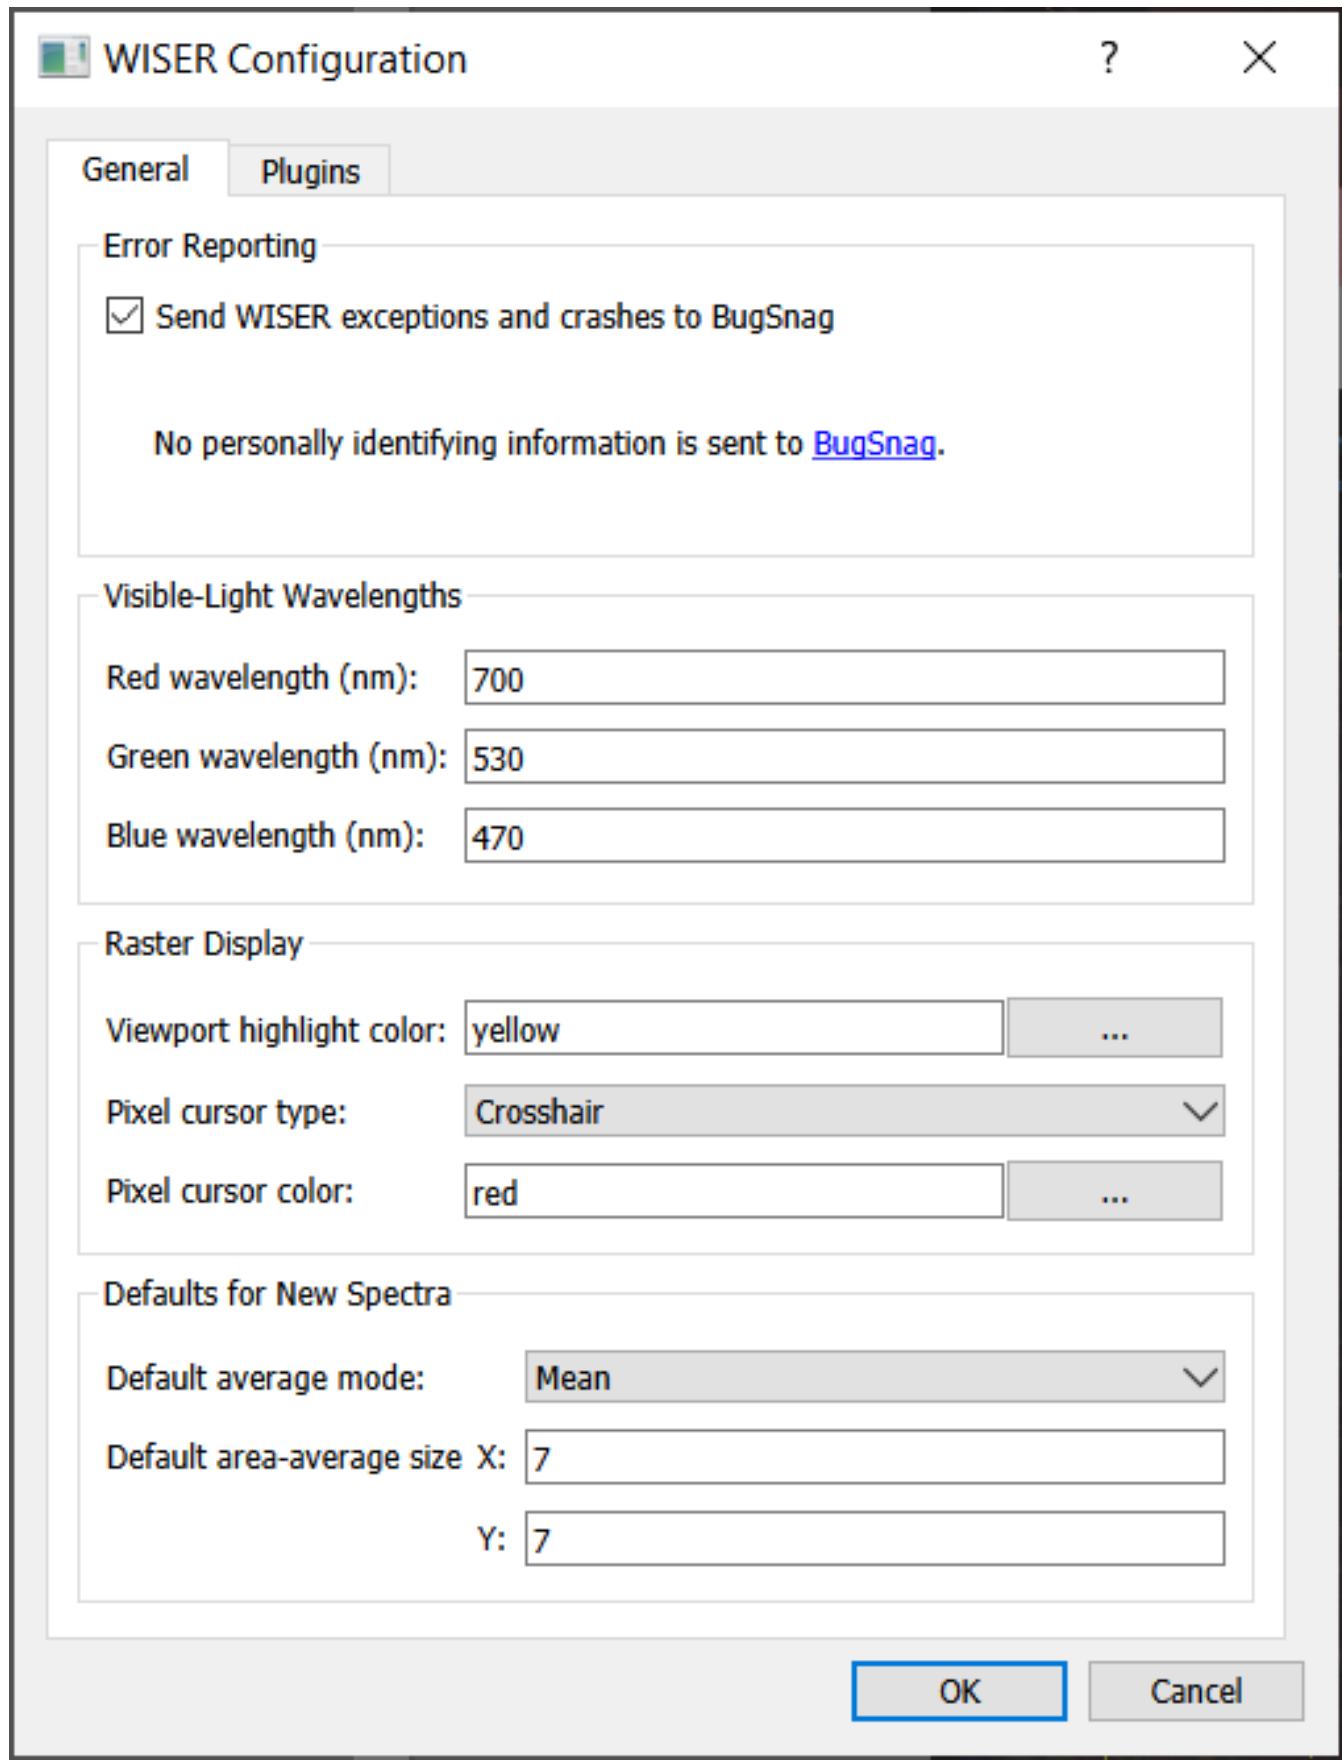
WISER Configuration ? X

General Plugins

Error Reporting

Send WISER exceptions and crashes to BugSnag

No personally identifying information is sent to BugSnag.

Visible-Light Wavelengths

Red wavelength (nm): 700

Green wavelength (nm): 530

Blue wavelength (nm): 470

Raster Display

Viewport highlight color: yellow ...

Pixel cursor type: Crosshair

Pixel cursor color: red ...

Defaults for New Spectra

Default average mode: Mean

Default area-average size X: 7

Y: 7

OK Cancel